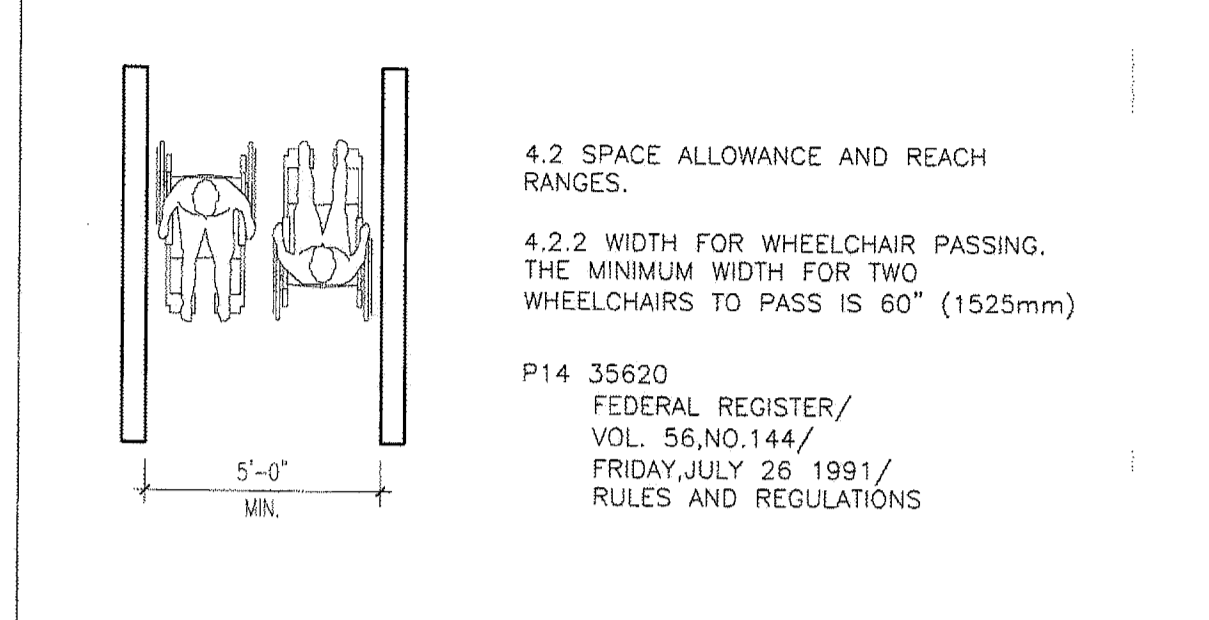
5'-0"
MIN.

4.2 SPACE ALLOWANCE AND REACH RANGES.

4.2.2 WIDTH FOR WHEELCHAIR PASSING. THE MINIMUM WIDTH FOR TWO WHEELCHAIRS TO PASS IS 60" (1525mm)

P14 35620
FEDERAL REGISTER/
VOL. 56,NO.144/
FRIDAY,JULY 26 1991/
RULES AND REGULATIONS